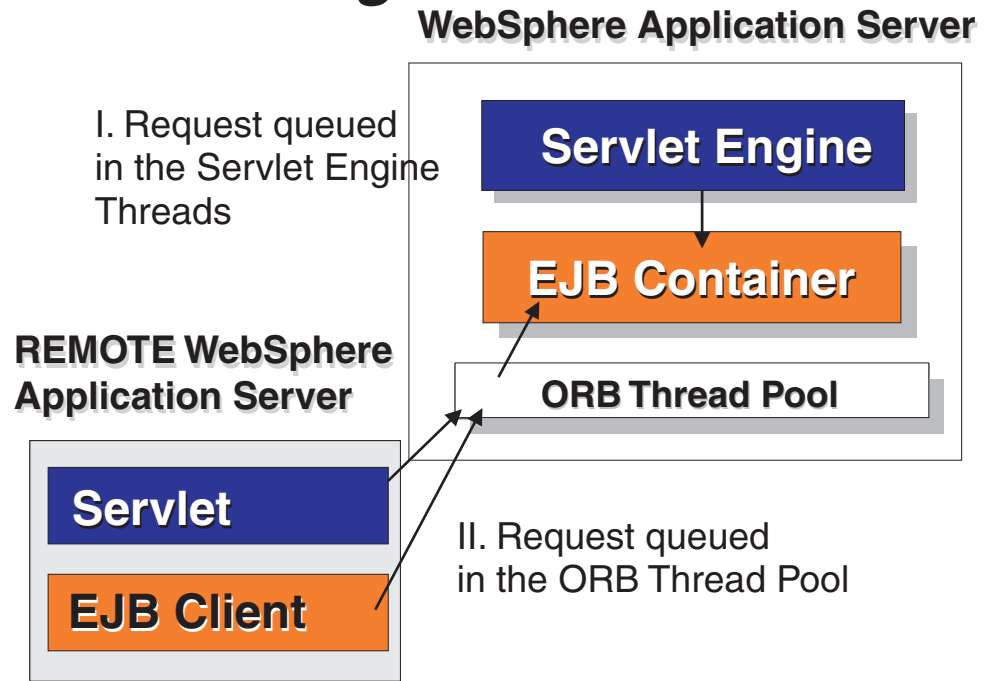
WebSphere Application Server

I. Request queued in the Servlet Engine Threads

Servlet Engine

EJB Container

ORB Thread Pool

REMOTE WebSphere Application Server

Servlet

EJB Client

II. Request queued in the ORB Thread Pool